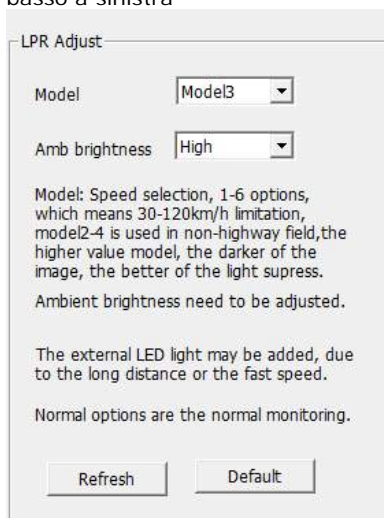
basso a sinistra

LPR Adjust

Model Model3

Amb brightness High

Model: Speed selection, 1-6 options, which means 30-120km/h limitation, model2-4 is used in non-highway field,the higher value model, the darker of the image, the better of the light supress.

Ambient brightness need to be adjusted.

The external LED light may be added, due to the long distance or the fast speed.

Normal options are the normal monitoring.

Refresh Default